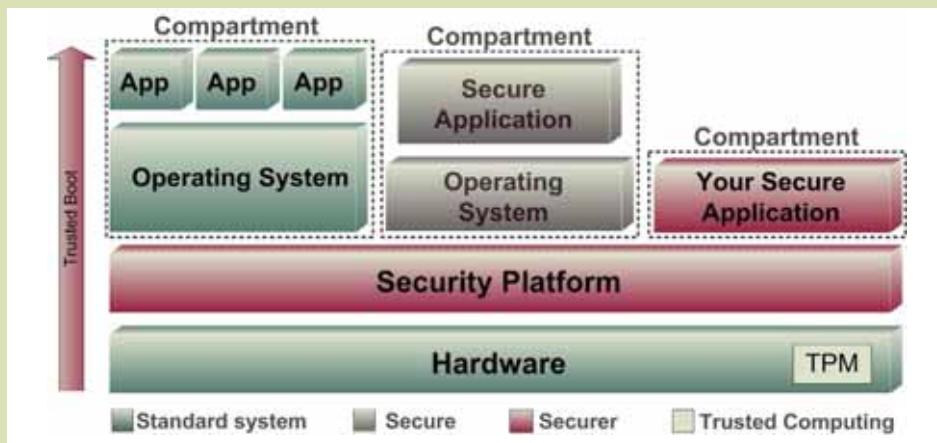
Trusted Boot

Compartment

App App App

Operating System

Compartment

Secure Application

Operating System

Compartment

Your Secure Application

Security Platform

Hardware

TPM

Standard system Secure Securer Trusted Computing